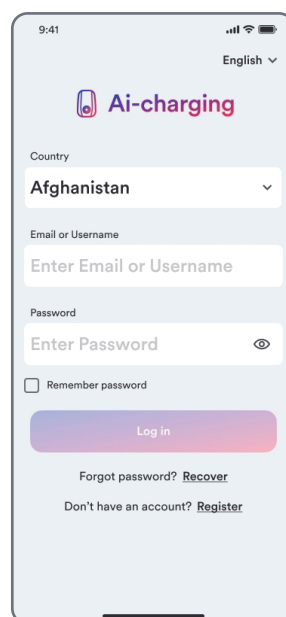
9:41

English

Ai-charging

Country

Afghanistan

Email or Username

Enter Email or Username

Password

Enter Password

Remember password

Log in

Forgot password? Recover

Don't have an account? Register